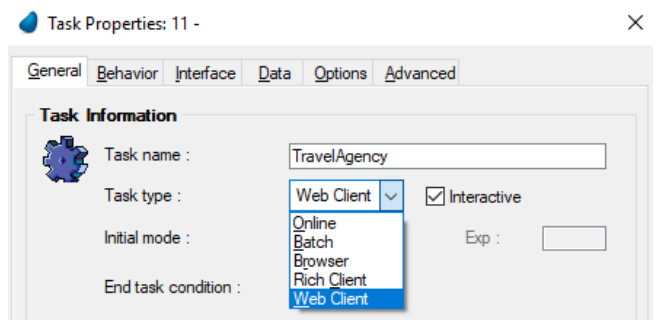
Task Properties: 11 -

×

General Behavior Interface Data Options Advanced

Task Information

Task name : TravelAgency

Task type : Web Client Interactive

Initial mode : Exp :

End task condition :

Online
Batch
Browser
Rich Client
Web Client